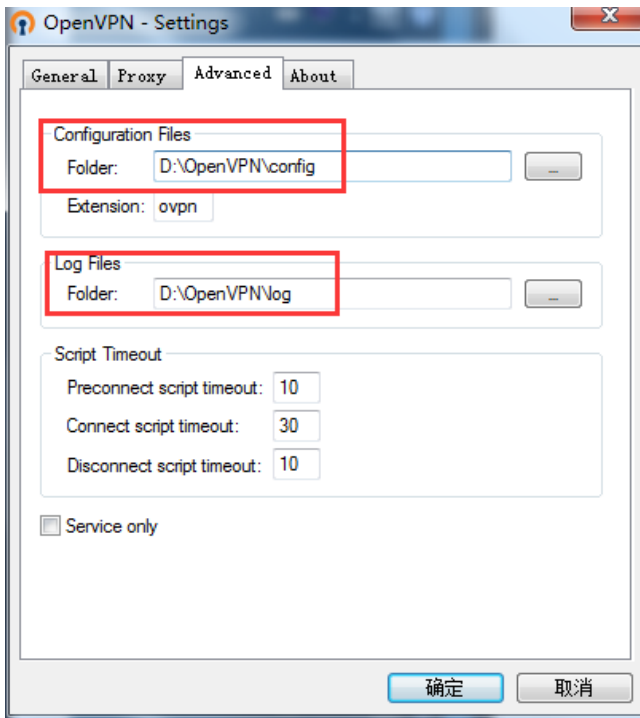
OpenVPN - Settings

General Proxy Advanced About

Configuration Files
Folder: D:\OpenVPN\config ...
Extension: ovpn

Log Files
Folder: D:\OpenVPN\log ...

Script Timeout
Preconnect script timeout: 10
Connect script timeout: 30
Disconnect script timeout: 10

Service only

确定 取消